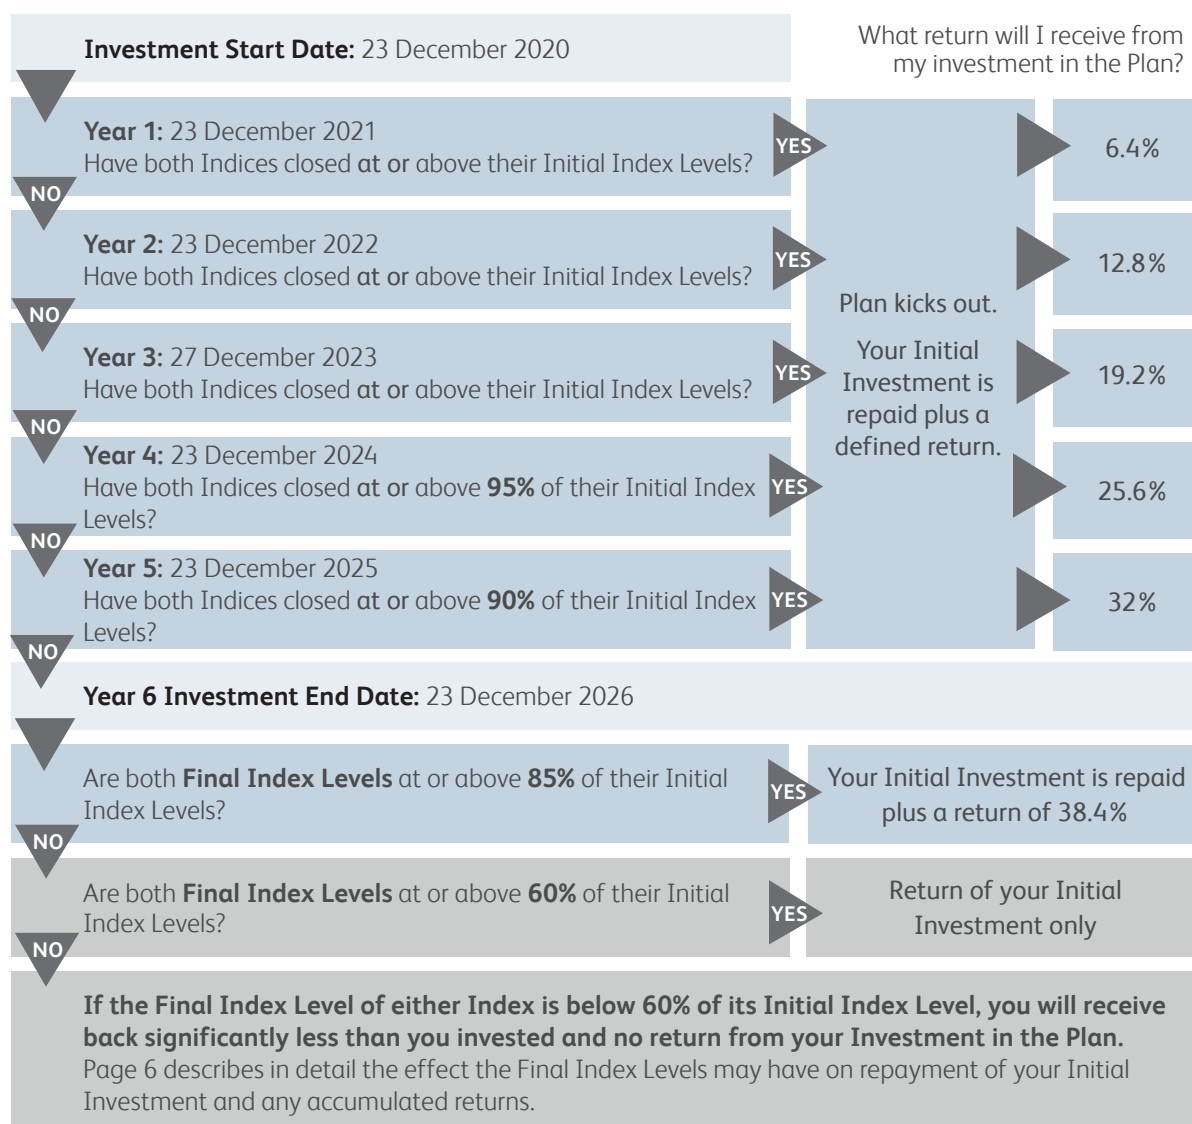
**Investment Start Date:** 23 December 2020

What return will I receive from my investment in the Plan?

**Year 1:** 23 December 2021
Have both Indices closed **at or** above their Initial Index Levels?

YES

6.4%

NO

**Year 2:** 23 December 2022
Have both Indices closed **at or** above their Initial Index Levels?

YES

12.8%

NO

**Year 3:** 27 December 2023
Have both Indices closed **at or** above their Initial Index Levels?

YES

19.2%

NO

**Year 4:** 23 December 2024
Have both Indices closed **at or** above **95%** of their Initial Index Levels?

YES

25.6%

NO

**Year 5:** 23 December 2025
Have both Indices closed **at or** above **90%** of their Initial Index Levels?

YES

32%

Plan kicks out.

Your Initial Investment is repaid plus a defined return.

NO

**Year 6 Investment End Date:** 23 December 2026

Are both **Final Index Levels** at or above **85%** of their Initial Index Levels?

YES

Your Initial Investment is repaid plus a return of 38.4%

NO

Are both **Final Index Levels** at or above **60%** of their Initial Index Levels?

YES

Return of your Initial Investment only

NO

**If the Final Index Level of either Index is below 60% of its Initial Index Level, you will receive back significantly less than you invested and no return from your Investment in the Plan.** Page 6 describes in detail the effect the Final Index Levels may have on repayment of your Initial Investment and any accumulated returns.